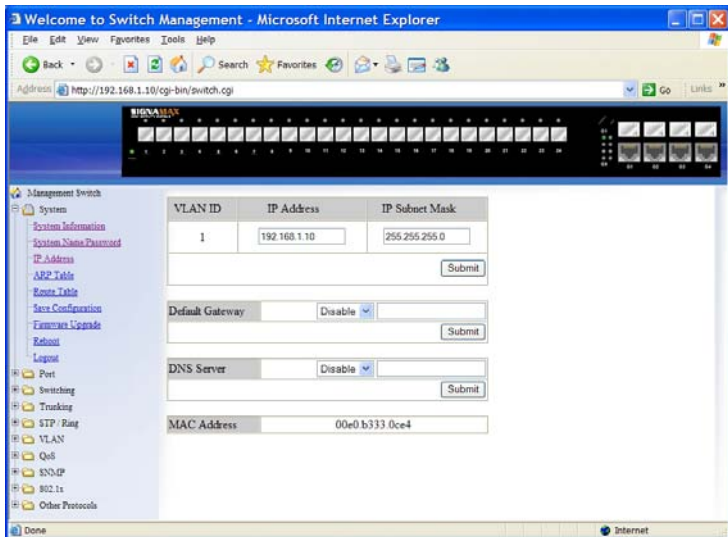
Welcome to Switch Management - Microsoft Internet Explorer

File Edit View Favorites Tools Help

Back Search Favorites

Address http://192.168.1.10/cgi-bin/switch.cgi

Go Links »

SIGNAMAX

1 2 3 4 5 6 7 8 9 10 11 12 13 14 15 16 17 18 19 20 21 22 23 24

G1 G2 G3 G4

Management Switch
System
System Information
System Name/Password
IP Address
ARP Table
Route Table
Save Configuration
Firmware Upgrade
Reboot
Logout
Port
Switching
Trunking
STP / Ring
VLAN
QoS
SNMP
802.1x
Other Protocols

| VLAN ID | IP Address | IP Subnet Mask |
|---|---|---|
| 1 | 192.168.1.10 | 255.255.255.0 |

Submit

Default Gateway Disable

Submit

DNS Server Disable

Submit

| MAC Address | 00e0.b333.0ce4 |
|---|---|

Done

Internet